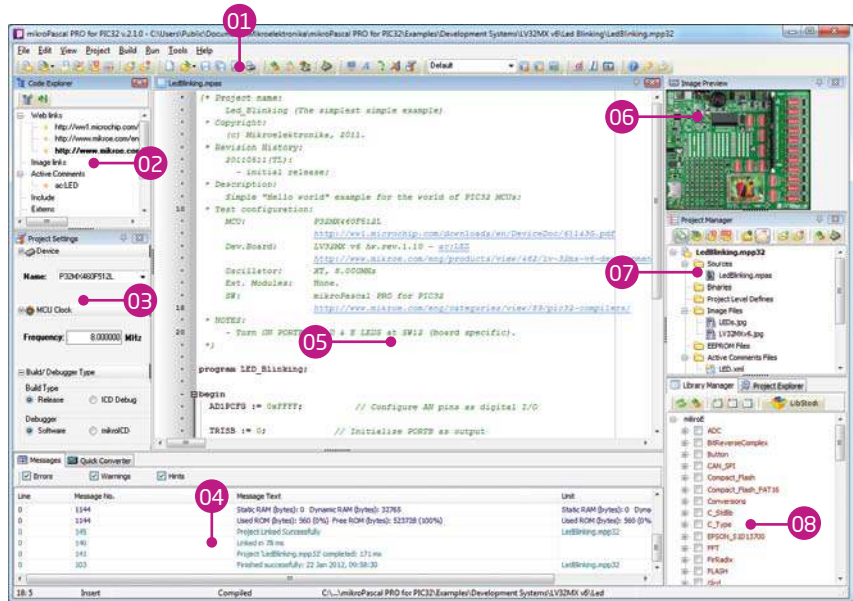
mikroPascal PRO for PIC32 v.2.1.0 - C:\Users\Public\Docu... Mikroelektronika\mikroPascal PRO for PIC32\Examples\Development Systems\LV32MX v6\Led Blinking\LedBlinking.mpp32

01

File Edit View Project Build Run Tools Help

Default

Code Explorer

Web links
http://ww1.microchip.com/
http://www.mikroe.com/en
http://www.mikroe.com
Image links
Active Comments
ac:LED
Include
Externs

02

Project Settings
Device

Name: P32MX460F512L

03

MCU Clock

Frequency: 8.000000 MHz

Build/ Debugger Type
Build Type
Release
ICD Debug
Debugger
Software
mikroICD

LedBlinking.mpas

{* Project name:
Led_Blinking (The simplest simple example)
* Copyright:
(c) Mikroelektronika, 2011.
* Revision History:
20110611:(TL):
- initial release;
* Description:
Simple "Hello world" example for the world of PIC32 MCUs;
* Test configuration:
MCU: P32MX460F512L
http://ww1.microchip.com/downloads/en/DeviceDoc/61143G.pdf
Dev.Board: LV32MX v6 hw.rev.1.10 - ac:LED
http://www.mikroe.com/eng/products/view/462/lv-32mx-v6-de
Oscillator: XT, 8.00MHz
Ext. Modules: None.
SW: mikroPascal PRO for PIC32
http://www.mikroe.com/eng/categories/view/89/pic32-compilers/
* NOTES:
- Turn ON PORT... & E LEDS at SW15 (board specific).
*}

05

program LED_Blinking;

begin
AD1PCFG := 0xFFFF; // Configure AN pins as digital I/O

TRISB := 0; // Initialize PORTB as output

10
20

Image Preview

06

Project Manager

LedBlinking.mpp32
Sources
LedBlinking.mpas
Binaries
Project Level Defines
Image Files
LEDs.jpg
LV32MXv6.jpg
EEPROM Files
Active Comments Files
LED.xml

07

Library Manager
Project Explorer
LibStock

mikroE
ADC
BitReverseComplex
Button
CAN_SPI
Compact_Flash
Compact_Flash_FAT16
Conversions
C_Stdlib
C_Type
EPSON_S1D13700
FFT
FIR
FLASH

08

Messages
Quick Converter

Errors
Warnings
Hints

04

| Line | Message No. | Message Text | Unit |
|---|---|---|---|
| 0 | 1144 | Static RAM (bytes): 0 Dynamic RAM (bytes): 32765 | Static RAM (bytes): 0 Dyna |
| 0 | 1144 | Used ROM (bytes): 560 (0%) Free ROM (bytes): 523728 (100%) | Used ROM (bytes): 560 (0% |
| 0 | 125 | Project Linked Successfully | LedBlinking.mpp32 |
| 0 | 140 | Linked in 78 ms | |
| 0 | 141 | Project 'LedBlinking.mpp32' completed: 171 ms | |
| 0 | 103 | Finished successfully: 22 Jan 2012, 09:58:30 | LedBlinking.mpp32 |

18: 5 Insert Compiled C:\...\mikroPascal PRO for PIC32\Examples\Development Systems\LV32MX v6\Led